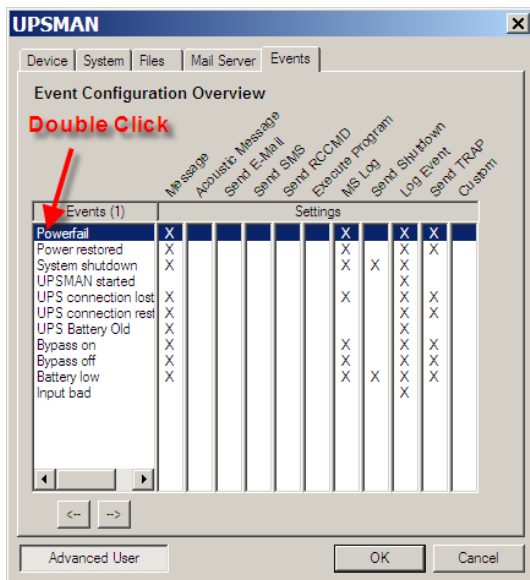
UPSMAN

Device | System | Files | Mail Server | Events

Event Configuration Overview

Double Click

Message | Acoustic Message | Send E-Mail | Send SMS | Send RCCMD | Execute Program | MS Log | Send Shutdown | Log Event | Send TRAP | Custom

| Events (1) | Message | Acoustic Message | Send E-Mail | Send SMS | Send RCCMD | Execute Program | MS Log | Send Shutdown | Log Event | Send TRAP | Custom |
|---|---|---|---|---|---|---|---|---|---|---|---|
| Powerfail | X | | | | | | X | | X | X | |
| Power restored | X | | | | | | X | | X | X | |
| System shutdown | X | | | | | | X | X | X | | |
| UPSMAN started | | | | | | | | | X | | |
| UPS connection lost | X | | | | | | X | | X | X | |
| UPS connection rest | X | | | | | | | | X | X | |
| UPS Battery Old | X | | | | | | | | X | | |
| Bypass on | X | | | | | | X | | X | X | |
| Bypass off | X | | | | | | X | | X | X | |
| Battery low | X | | | | | | X | X | X | X | |
| Input bad | | | | | | | | | X | | |

Settings

<-- -->

Advanced User | OK | Cancel